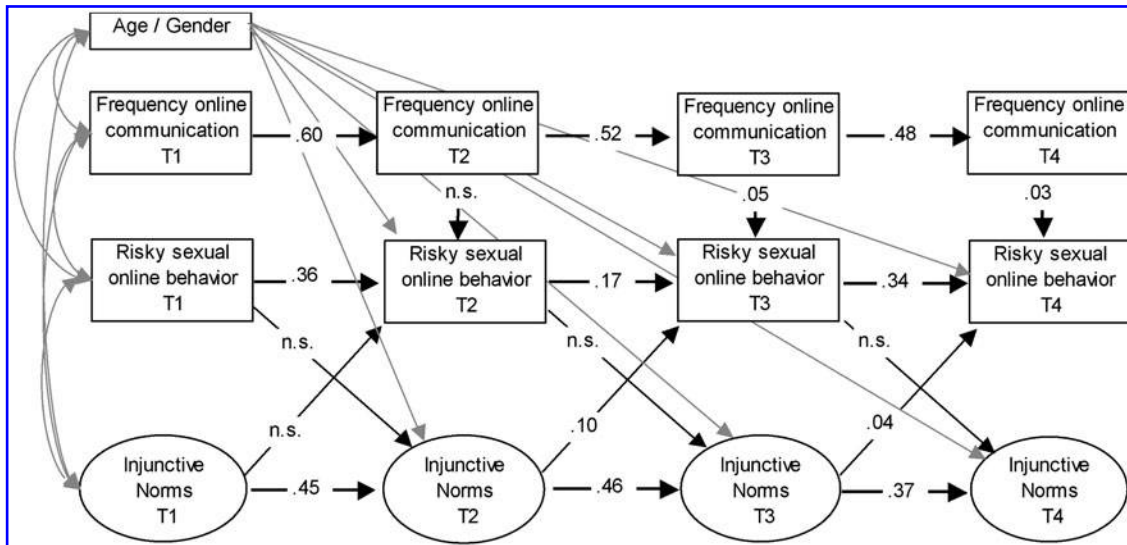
Age / Gender

Frequency online communication T1

.60

Frequency online communication T2

.52

Frequency online communication T3

.48

Frequency online communication T4

n.s.

.05

.03

Risky sexual online behavior T1

.36

Risky sexual online behavior T2

.17

Risky sexual online behavior T3

.34

Risky sexual online behavior T4

n.s.

n.s.

n.s.

n.s.

.10

.04

Injunctive Norms T1

.45

Injunctive Norms T2

.46

Injunctive Norms T3

.37

Injunctive Norms T4